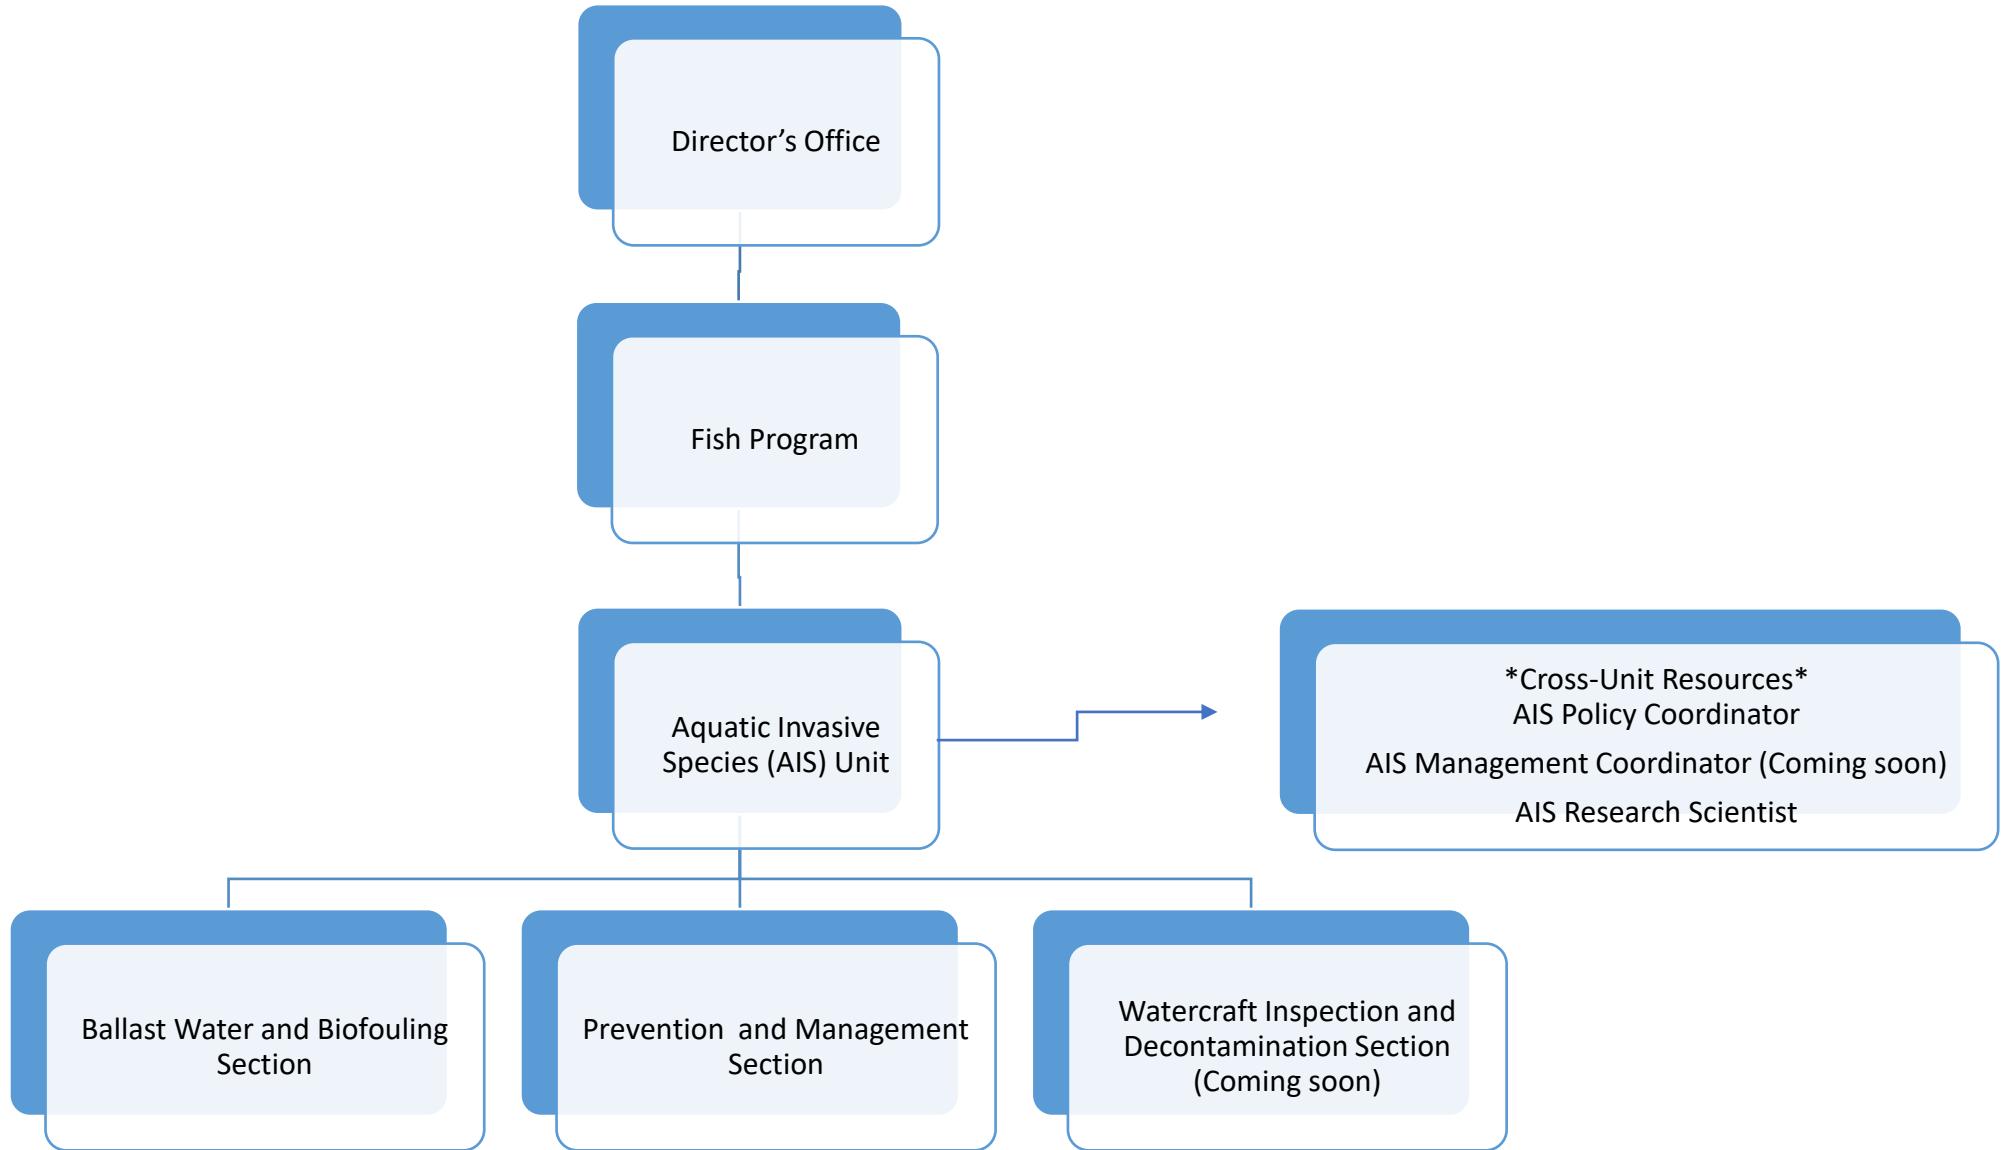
Director’s Office

Fish Program

Aquatic Invasive Species (AIS) Unit

*Cross-Unit Resources*
AIS Policy Coordinator

AIS Management Coordinator (Coming soon)

AIS Research Scientist

Ballast Water and Biofouling Section

Prevention and Management Section

Watercraft Inspection and Decontamination Section (Coming soon)